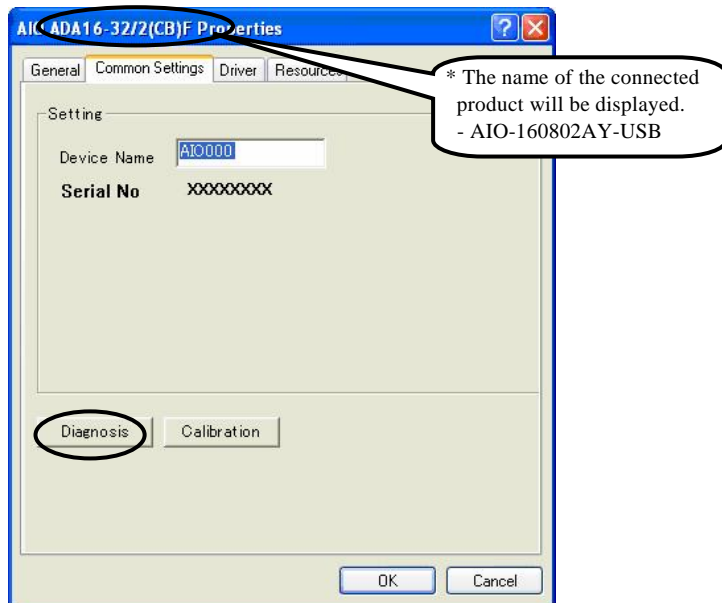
AIO ADA16-32/2(CB)F Properties

General | Common Settings | Driver | Resources

* The name of the connected product will be displayed.
- AIO-160802AY-USB

Setting

Device Name AIO000

Serial No XXXXXXXX

Diagnosis | Calibration

OK | Cancel